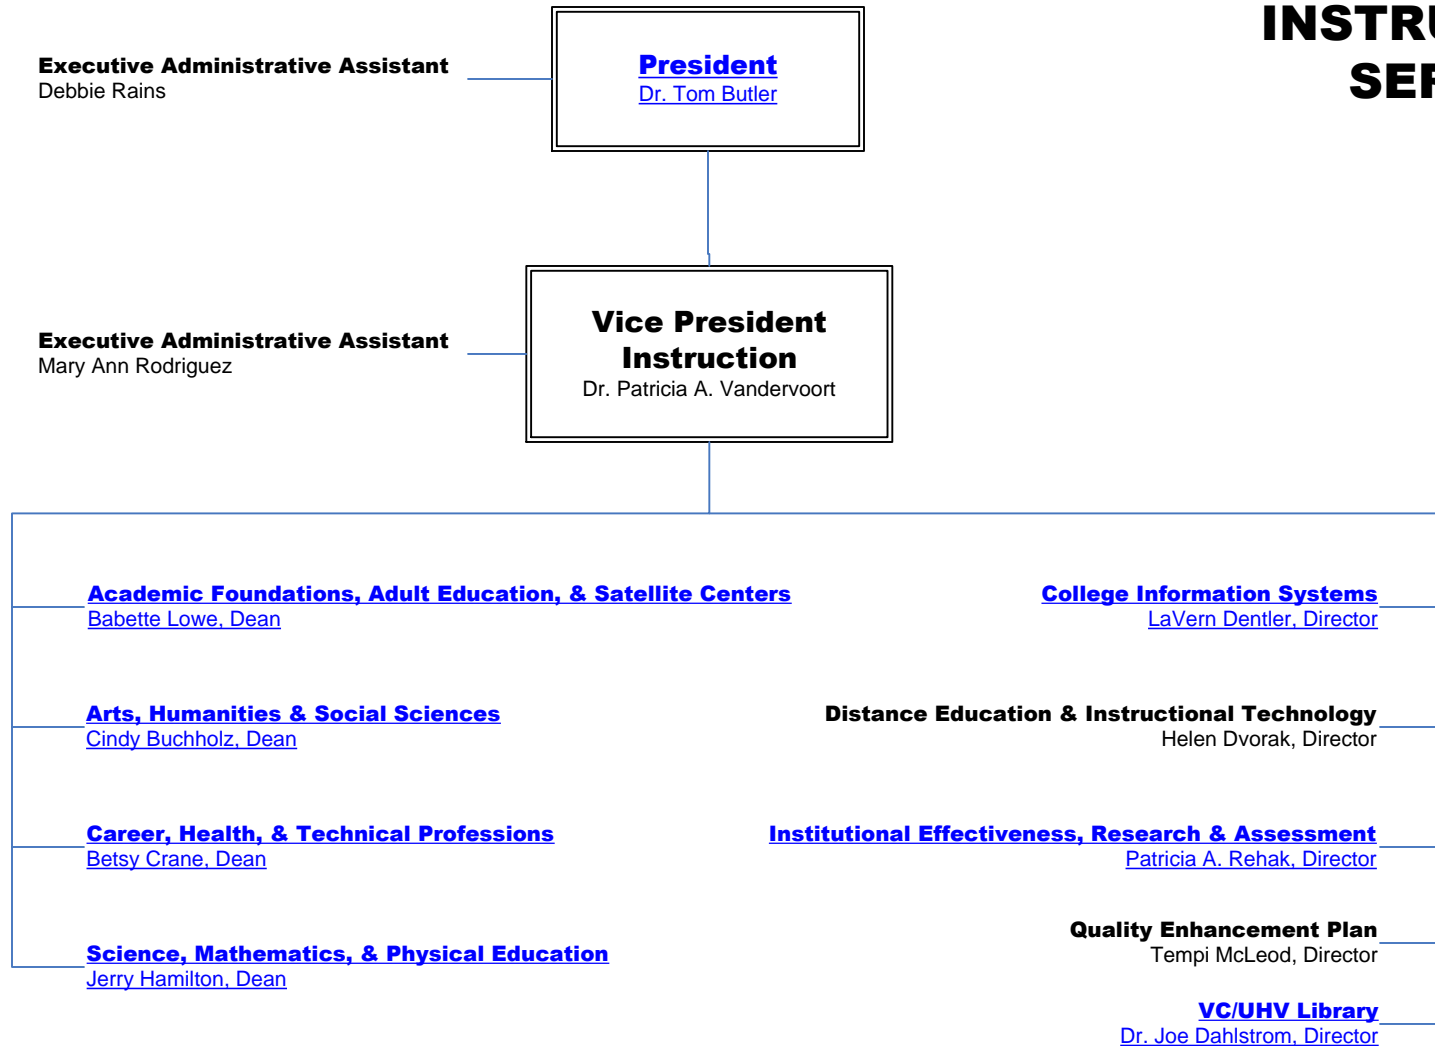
INSTRU
SER

Executive Administrative Assistant
Debbie Rains

President
Dr. Tom Butler

Executive Administrative Assistant
Mary Ann Rodriguez

Vice President
Instruction
Dr. Patricia A. Vandervoort

Academic Foundations, Adult Education, & Satellite Centers
Babette Lowe, Dean

Arts, Humanities & Social Sciences
Cindy Buchholz, Dean

Career, Health, & Technical Professions
Betsy Crane, Dean

Science, Mathematics, & Physical Education
Jerry Hamilton, Dean

College Information Systems
LaVern Dentler, Director

Distance Education & Instructional Technology
Helen Dvorak, Director

Institutional Effectiveness, Research & Assessment
Patricia A. Rehak, Director

Quality Enhancement Plan
Tempi McLeod, Director

VC/UHV Library
Dr. Joe Dahlstrom, Director